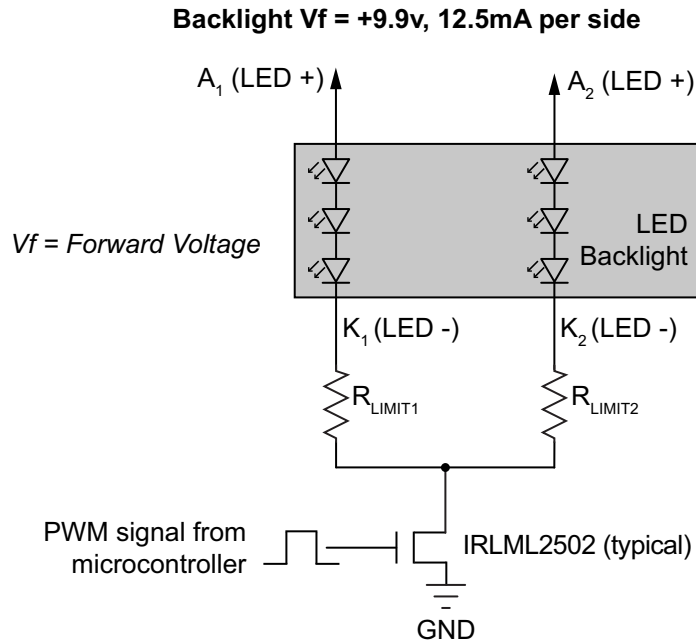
Backlight Vf = +9.9v, 12.5mA per side

$A_1$ (LED +)

$A_2$ (LED +)

Vf = Forward Voltage

LED Backlight

$K_1$ (LED -)

$K_2$ (LED -)

$R_{LIMIT1}$

$R_{LIMIT2}$

PWM signal from microcontroller

IRLML2502 (typical)

GND